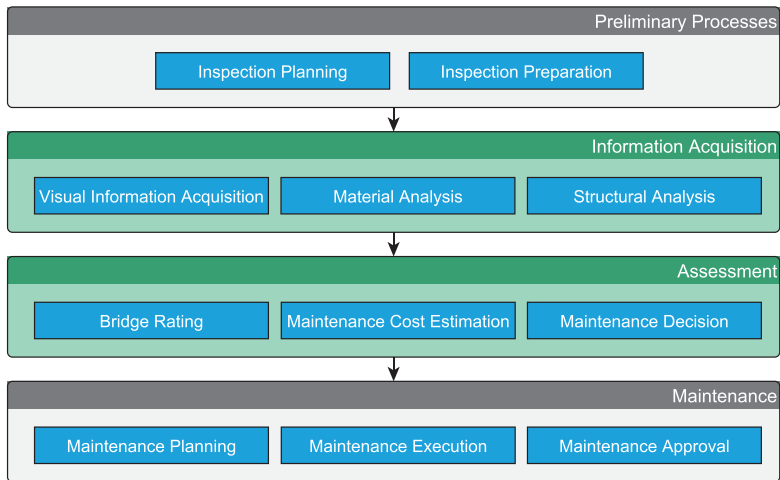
Preliminary Processes

Inspection Planning

Inspection Preparation

Information Acquisition

Visual Information Acquisition

Material Analysis

Structural Analysis

Assessment

Bridge Rating

Maintenance Cost Estimation

Maintenance Decision

Maintenance

Maintenance Planning

Maintenance Execution

Maintenance Approval